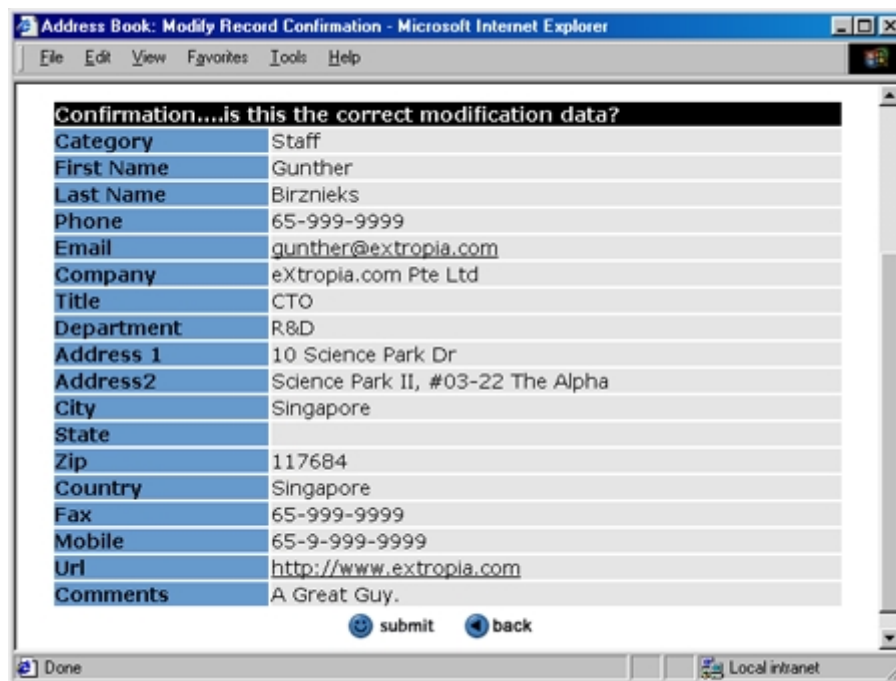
Address Book: Modify Record Confirmation - Microsoft Internet Explorer

File Edit View Favorites Tools Help

Confirmation....is this the correct modification data?

| | |
|---|---|
| Category | Staff |
| First Name | Gunther |
| Last Name | Birznieks |
| Phone | 65-999-9999 |
| Email | gunther@extropia.com |
| Company | eXtropia.com Pte Ltd |
| Title | CTO |
| Department | R&D |
| Address 1 | 10 Science Park Dr |
| Address2 | Science Park II, #03-22 The Alpha |
| City | Singapore |
| State | |
| Zip | 117684 |
| Country | Singapore |
| Fax | 65-999-9999 |
| Mobile | 65-9-999-9999 |
| Url | http://www.extropia.com |
| Comments | A Great Guy. |

submit back

Done

Local intranet